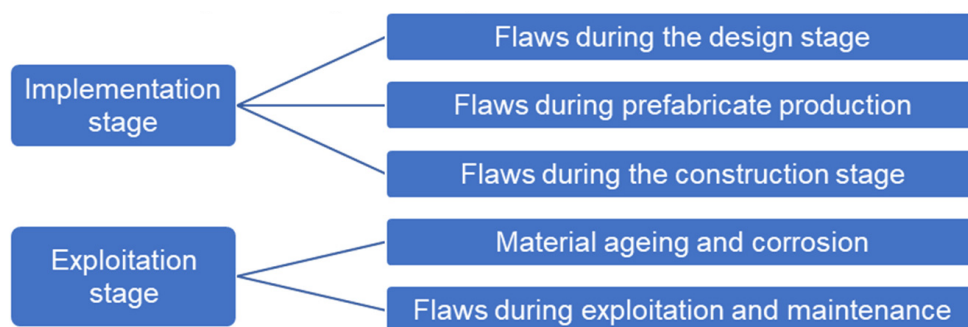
Implementation stage

Flaws during the design stage

Flaws during prefabricate production

Flaws during the construction stage

Exploitation stage

Material ageing and corrosion

Flaws during exploitation and maintenance